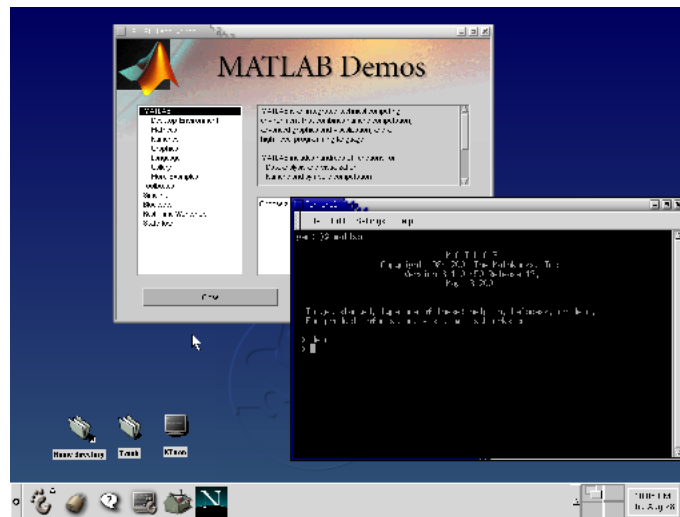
MATLAB Demos

MATLAB
Desktop Environment
Matrices
Numerics
Graphics
Language
Gallery
More Examples
Toolboxes
Simulink
Blocksets
Real-Time Workshop
Stateflow

MATLAB is a high-performance technical computing environment. It combines numeric computation, advanced graphics and visualization, and a high-level programming language.

MATLAB includes functions for:
Data analysis and visualization
Numeric and symbolic computation

Close

File Edit Settings Help

< M A T L A B >
Copyright 1984-2001 The MathWorks, Inc.
Version 6.1.0.450 Release 12.1
May 18 2001

To get started, type one of these: helpwin, helpdesk, or demo.
For product information, visit www.mathworks.com.

>> demo
>> ▌

Home directory

Trash

KDesk